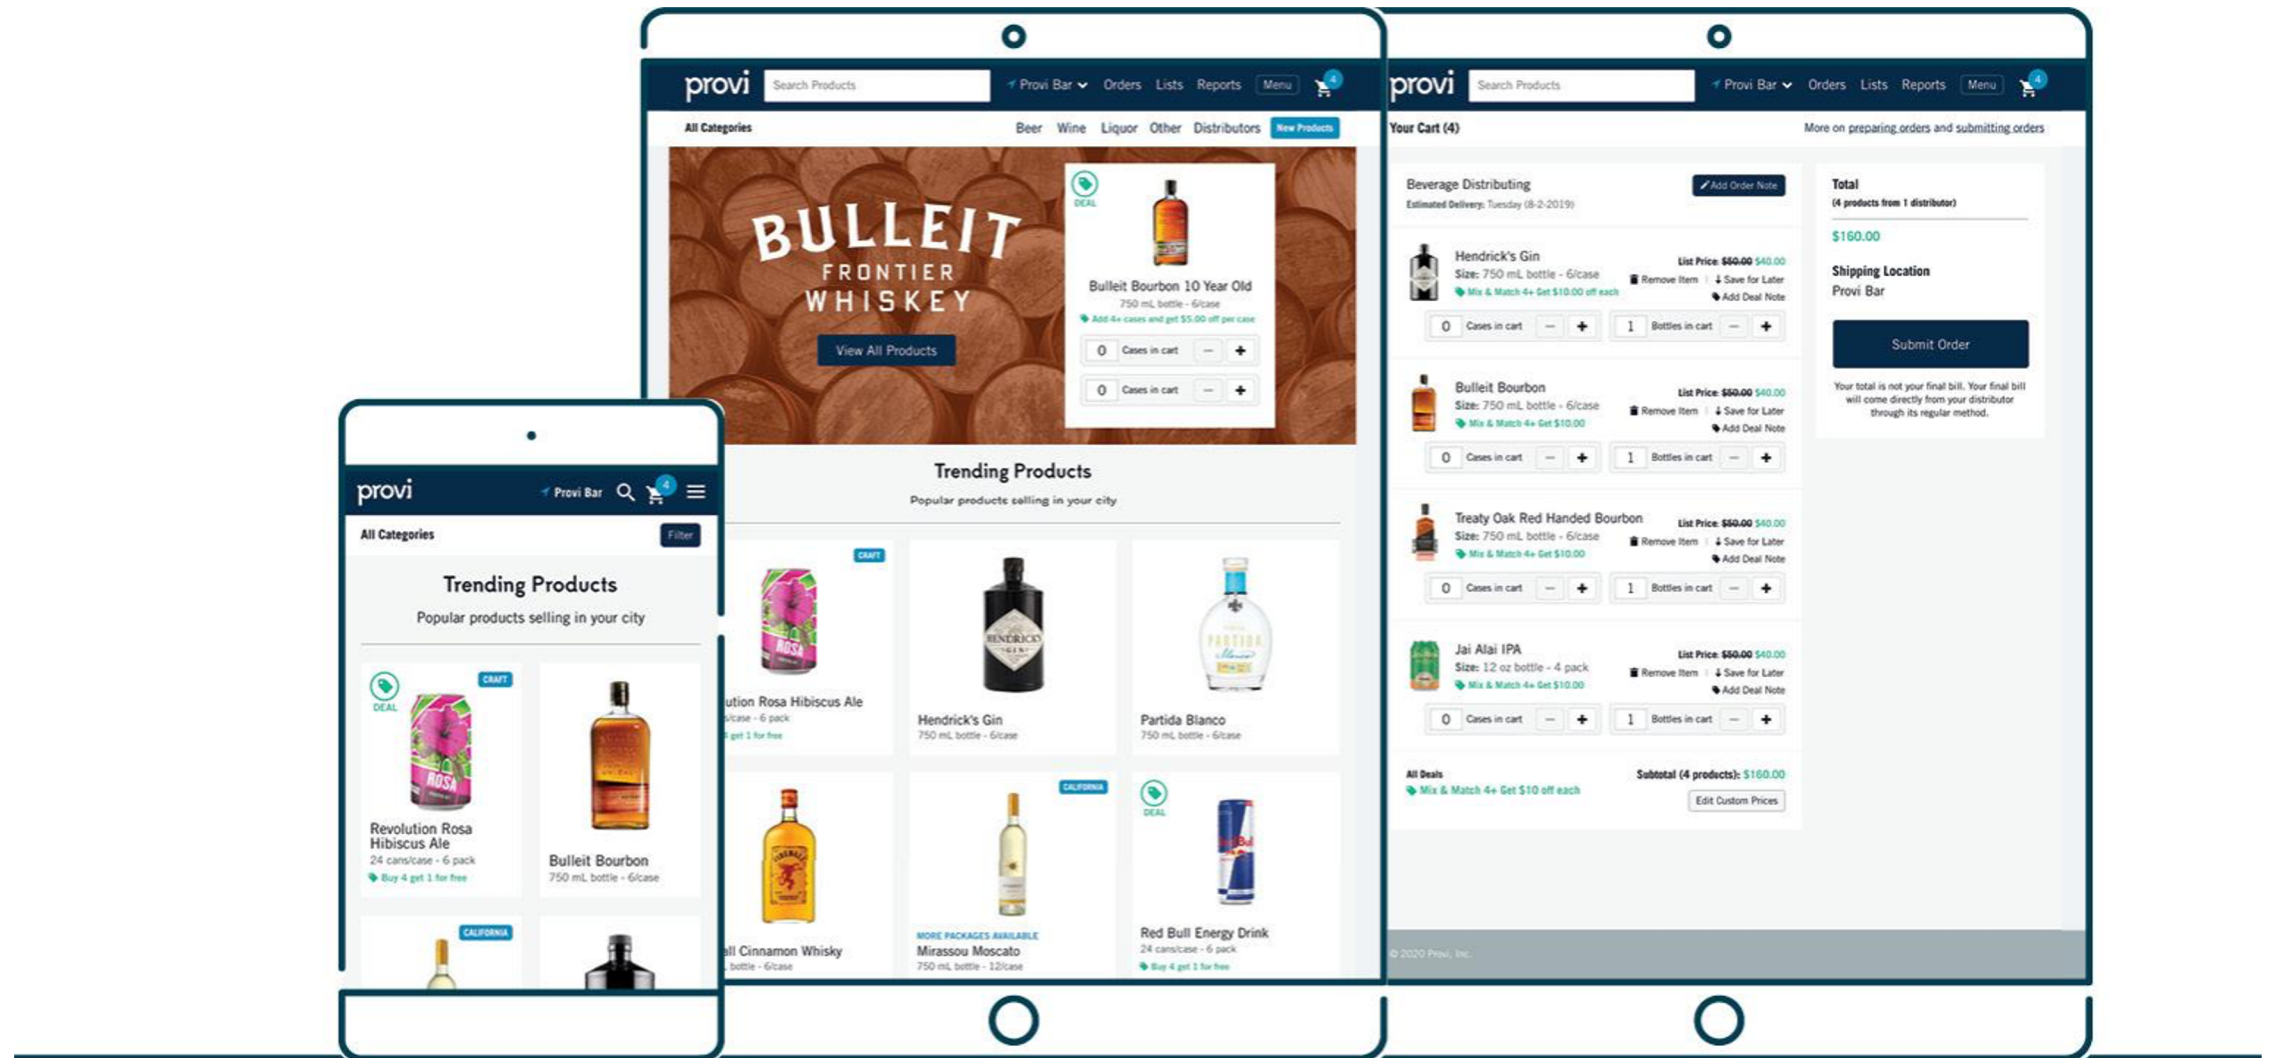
provi
Search Products
Provi Bar
Orders Lists Reports Menu
4

All Categories
Beer Wine Liquor Other Distributors New Products

BULLEIT FRONTIER WHISKEY
View All Products

DEAL
Bulleit Bourbon 10 Year Old
750 mL bottle - 6/case
Add 4+ cases and get $5.00 off per case
0 Cases in cart − +
0 Cases in cart − +

Trending Products
Popular products selling in your city

CRAFT
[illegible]ution Rosa Hibiscus Ale
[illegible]/case - 6 pack
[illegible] get 1 for free

Hendrick's Gin
750 mL bottle - 6/case

Partida Blanco
750 mL bottle - 6/case

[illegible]ll Cinnamon Whisky
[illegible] bottle - 6/case

CALIFORNIA
MORE PACKAGES AVAILABLE
Mirassou Moscato
750 mL bottle - 12/case

DEAL
Red Bull Energy Drink
24 cans/case - 6 pack
Buy 4 get 1 for free

provi
Search Products
Provi Bar
Orders Lists Reports Menu
4

Your Cart (4)
More on preparing orders and submitting orders

Beverage Distributing
Estimated Delivery: Tuesday (8-2-2019)
Add Order Note

Hendrick's Gin
Size: 750 mL bottle - 6/case
Mix & Match 4+ Get $10.00 off each
List Price: $50.00 $40.00
Remove Item | Save for Later
Add Deal Note
0 Cases in cart − + 1 Bottles in cart − +

Bulleit Bourbon
Size: 750 mL bottle - 6/case
Mix & Match 4+ Get $10.00
List Price: $50.00 $40.00
Remove Item | Save for Later
Add Deal Note
0 Cases in cart − + 1 Bottles in cart − +

Treaty Oak Red Handed Bourbon
Size: 750 mL bottle - 6/case
Mix & Match 4+ Get $10.00
List Price: $50.00 $40.00
Remove Item | Save for Later
Add Deal Note
0 Cases in cart − + 1 Bottles in cart − +

Jai Alai IPA
Size: 12 oz bottle - 4 pack
Mix & Match 4+ Get $10.00
List Price: $50.00 $40.00
Remove Item | Save for Later
Add Deal Note
0 Cases in cart − + 1 Bottles in cart − +

All Deals
Mix & Match 4+ Get $10 off each
Subtotal (4 products): $160.00
Edit Custom Prices

Total
(4 products from 1 distributor)
$160.00
Shipping Location
Provi Bar
Submit Order
Your total is not your final bill. Your final bill will come directly from your distributor through its regular method.

© 2020 Provi, Inc.

provi
Provi Bar
4
All Categories
Filter
Trending Products
Popular products selling in your city

DEAL
CRAFT
Revolution Rosa Hibiscus Ale
24 cans/case - 6 pack
Buy 4 get 1 for free

Bulleit Bourbon
750 mL bottle - 6/case

CALIFORNIA